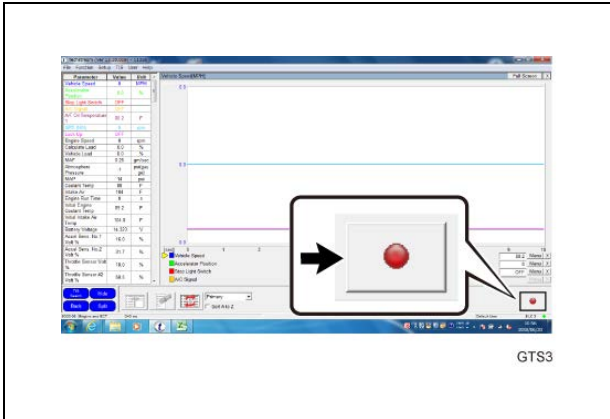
| Parameter | Value | Unit |
|---|---|---|
| Vehicle Speed | 0 | MPH |
| Accelerator Position | 0.0 | % |
| Stop Light Switch | OFF | |
| A/C Signal | OFF | |
| A/T Oil Temperature 1 | 95.2 | F |
| SPD (NT) | 0 | rpm |
| Lock Up | OFF | |
| Engine Speed | 0 | rpm |
| Calculate Load | 0.0 | % |
| Vehicle Load | 0.0 | % |
| MAF | 0.25 | gm/sec |
| Atmosphere Pressure | 1 | inHg(a) psi |
| MAP | 14 | psi |
| Coolant Temp | 88 | F |
| Intake Air | 104 | F |
| Engine Run Time | 0 | s |
| Initial Engine Coolant Temp | 85.2 | F |
| Initial Intake Air Temp | 104.0 | F |
| Battery Voltage | 14.323 | V |
| Accel Sens. No.1 Volt % | 18.0 | % |
| Accel Sens. No.2 Volt % | 31.7 | % |
| Throttle Sensor Volt % | 18.0 | % |
| Throttle Sensor #2 Volt % | 58.3 | % |

Vehicle Speed(MPH)

Full Screen

Vehicle Speed
Accelerator Position
Stop Light Switch
A/C Signal

Primary

Sort A to Z

Back
Exit

OFF

GTS3